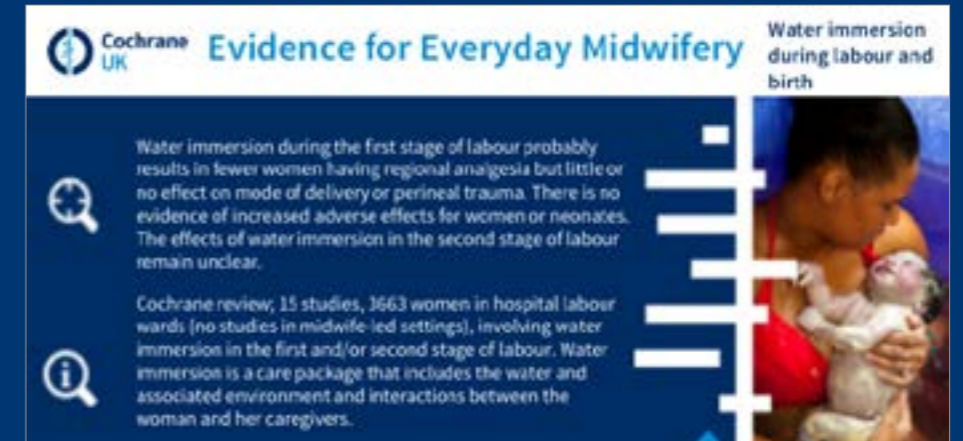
Cochrane UK

Evidence for Everyday Midwifery

Water immersion during labour and birth

Water immersion during the first stage of labour probably results in fewer women having regional analgesia but little or no effect on mode of delivery or perineal trauma. There is no evidence of increased adverse effects for women or neonates. The effects of water immersion in the second stage of labour remain unclear.

Cochrane review; 15 studies, 3663 women in hospital labour wards (no studies in midwife-led settings), involving water immersion in the first and/or second stage of labour. Water immersion is a care package that includes the water and associated environment and interactions between the woman and her caregivers.